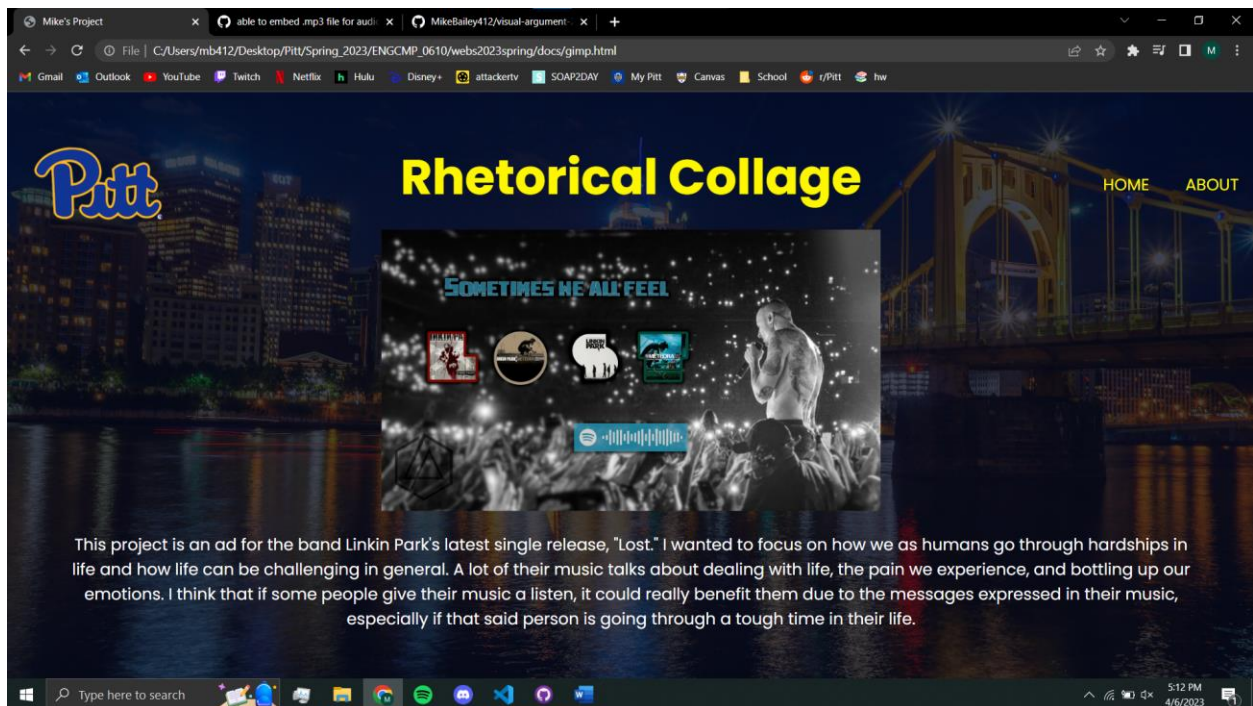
Mike's Project × able to embed .mp3 file for audi × MikeBailey412/visual-argument- × +

File | C:/Users/mb412/Desktop/Pitt/Spring_2023/ENGCMP_0610/webs2023spring/docs/gimp.html

M

Gmail Outlook YouTube Twitch Netflix Hulu Disney+ attackertv SOAP2DAY My Pitt Canvas School r/Pitt hw

Pitt

Rhetorical Collage

HOME ABOUT

SOMETIMES WE ALL FEEL

This project is an ad for the band Linkin Park's latest single release, "Lost." I wanted to focus on how we as humans go through hardships in life and how life can be challenging in general. A lot of their music talks about dealing with life, the pain we experience, and bottling up our emotions. I think that if some people give their music a listen, it could really benefit them due to the messages expressed in their music, especially if that said person is going through a tough time in their life.

Type here to search

5:12 PM
4/6/2023